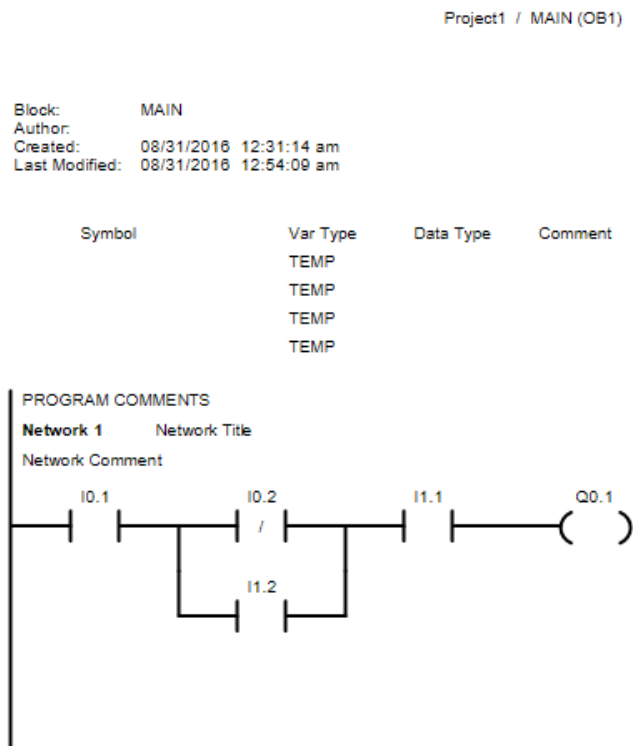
Project1 / MAIN (OB1)

Block: MAIN
Author:
Created: 08/31/2016 12:31:14 am
Last Modified: 08/31/2016 12:54:09 am

| Symbol | Var Type | Data Type | Comment |
|---|---|---|---|
| | TEMP | | |
| | TEMP | | |
| | TEMP | | |
| | TEMP | | |

PROGRAM COMMENTS

Network 1 Network Title

Network Comment

I0.1

I0.2

/

I1.1

Q0.1

I1.2